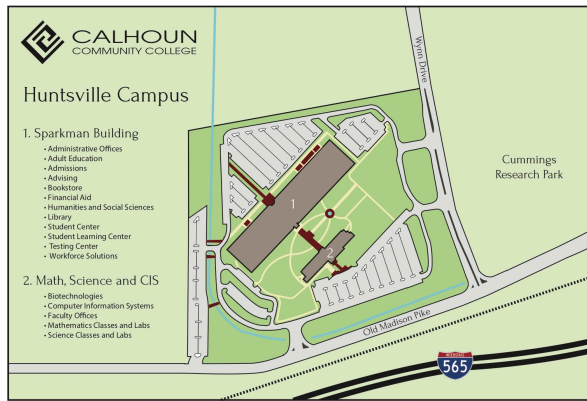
CALHOUN
COMMUNITY COLLEGE

Huntsville Campus

1. Sparkman Building
• Administrative Offices
• Adult Education
• Admissions
• Advising
• Bookstore
• Financial Aid
• Humanities and Social Sciences
• Library
• Student Center
• Student Learning Center
• Testing Center
• Workforce Solutions

2. Math, Science and CIS
• Biotechnologies
• Computer Information Systems
• Faculty Offices
• Mathematics Classes and Labs
• Science Classes and Labs

Wynn Drive

Cummings Research Park

1

2

Old Madison Pike

INTERSTATE
565